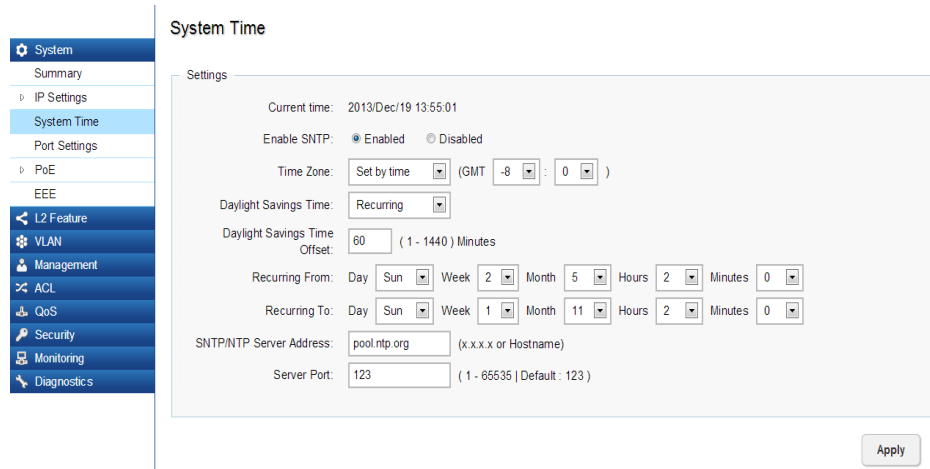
System

Summary

IP Settings

System Time

Port Settings

PoE

EEE

L2 Feature

VLAN

Management

ACL

QoS

Security

Monitoring

Diagnostics

System Time

Settings

Current time: 2013/Dec/19 13:55:01

Enable SNTP: Enabled Disabled

Time Zone: Set by time (GMT -8 : 0 )

Daylight Savings Time: Recurring

Daylight Savings Time Offset: 60 ( 1 - 1440 ) Minutes

Recurring From: Day Sun Week 2 Month 5 Hours 2 Minutes 0

Recurring To: Day Sun Week 1 Month 11 Hours 2 Minutes 0

SNTP/NTP Server Address: pool.ntp.org (x.x.x.x or Hostname)

Server Port: 123 ( 1 - 65535 | Default : 123 )

Apply